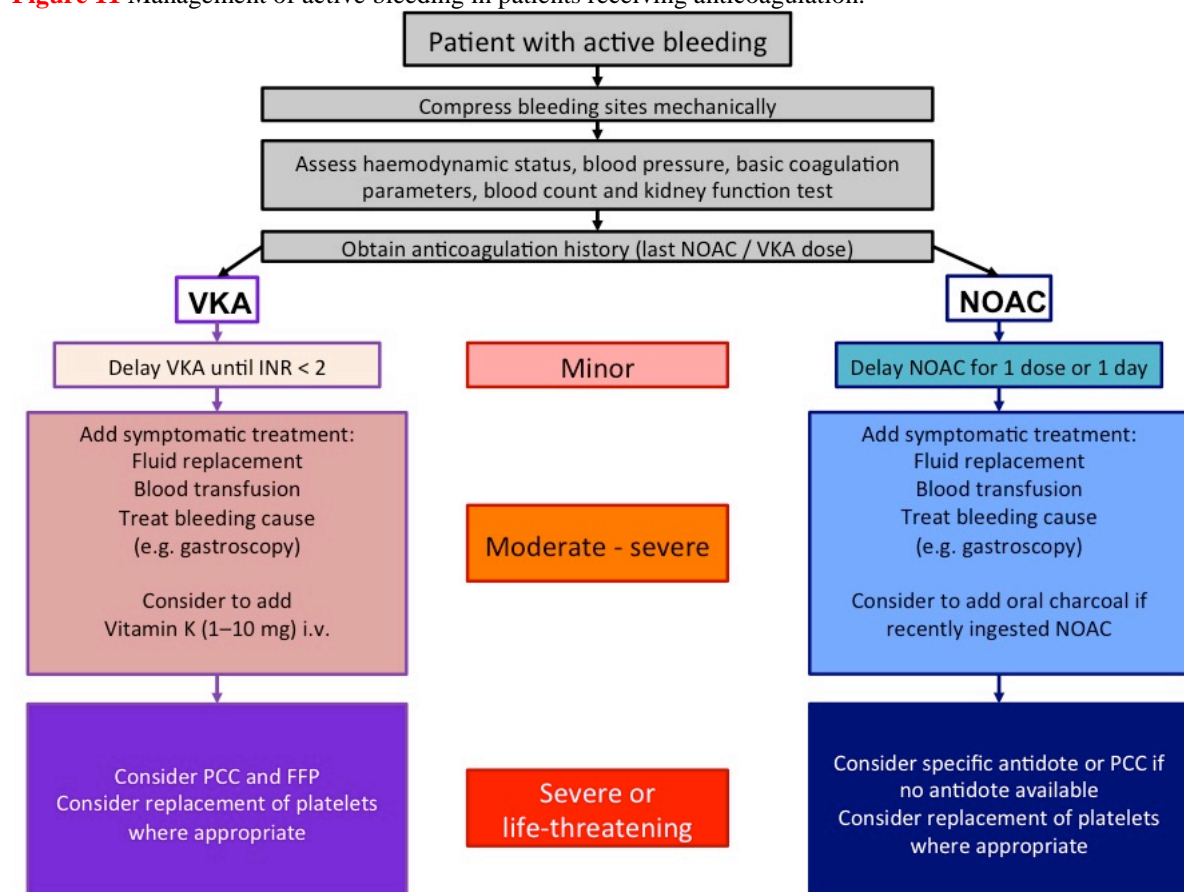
Figure 11 Management of active bleeding in patients receiving anticoagulation.

Patient with active bleeding

Compress bleeding sites mechanically

Assess haemodynamic status, blood pressure, basic coagulation parameters, blood count and kidney function test

Obtain anticoagulation history (last NOAC / VKA dose)

VKA

NOAC

Delay VKA until INR < 2

Minor

Delay NOAC for 1 dose or 1 day

Add symptomatic treatment:
Fluid replacement
Blood transfusion
Treat bleeding cause
(e.g. gastroscopy)

Consider to add
Vitamin K (1–10 mg) i.v.

Moderate - severe

Add symptomatic treatment:
Fluid replacement
Blood transfusion
Treat bleeding cause
(e.g. gastroscopy)

Consider to add oral charcoal if recently ingested NOAC

Consider PCC and FFP
Consider replacement of platelets where appropriate

Severe or life-threatening

Consider specific antidote or PCC if no antidote available
Consider replacement of platelets where appropriate